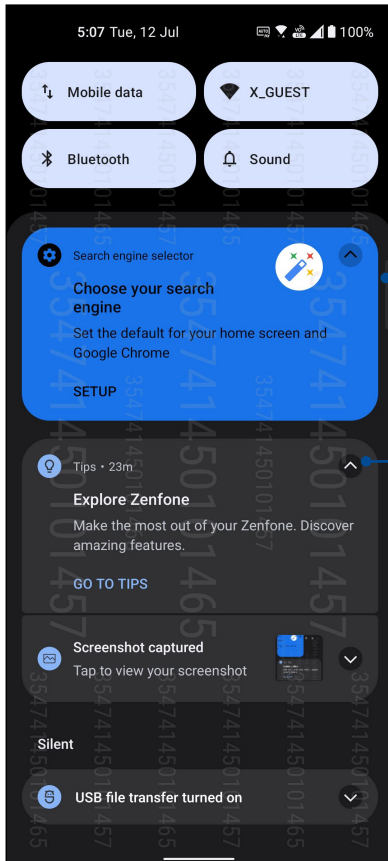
5:07 Tue, 12 Jul 100%

Mobile data

X_GUEST

Bluetooth

Sound

Search engine selector

Choose your search engine

Set the default for your home screen and Google Chrome

SETUP

Tips • 23m

Explore Zenfone

Make the most out of your Zenfone. Discover amazing features.

GO TO TIPS

Screenshot captured

Tap to view your screenshot

Silent

USB file transfer turned on

354741450101465
354741450101457